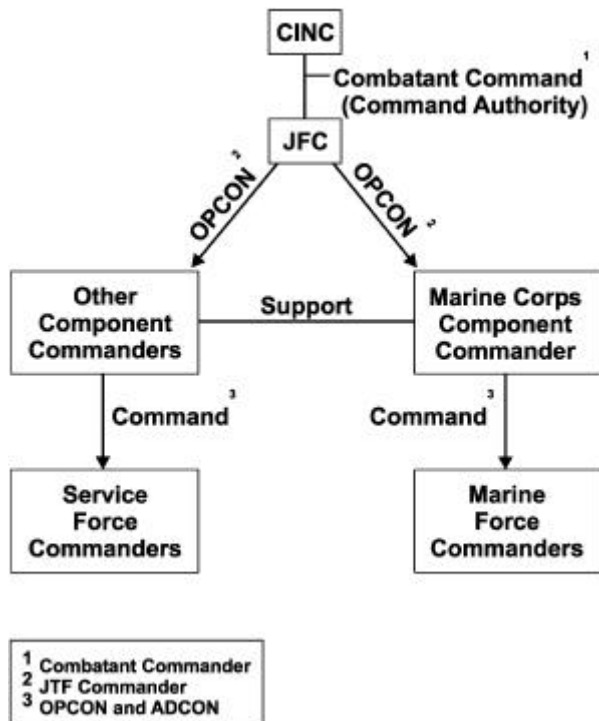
CINC

Combatant Command$^1$
(Command Authority)

JFC

OPCON$^2$

OPCON$^2$

Other Component Commanders

Support

Marine Corps Component Commander

Command$^3$

Command$^3$

Service Force Commanders

Marine Force Commanders

$^1$ Combatant Commander
$^2$ JTF Commander
$^3$ OPCON and ADCON